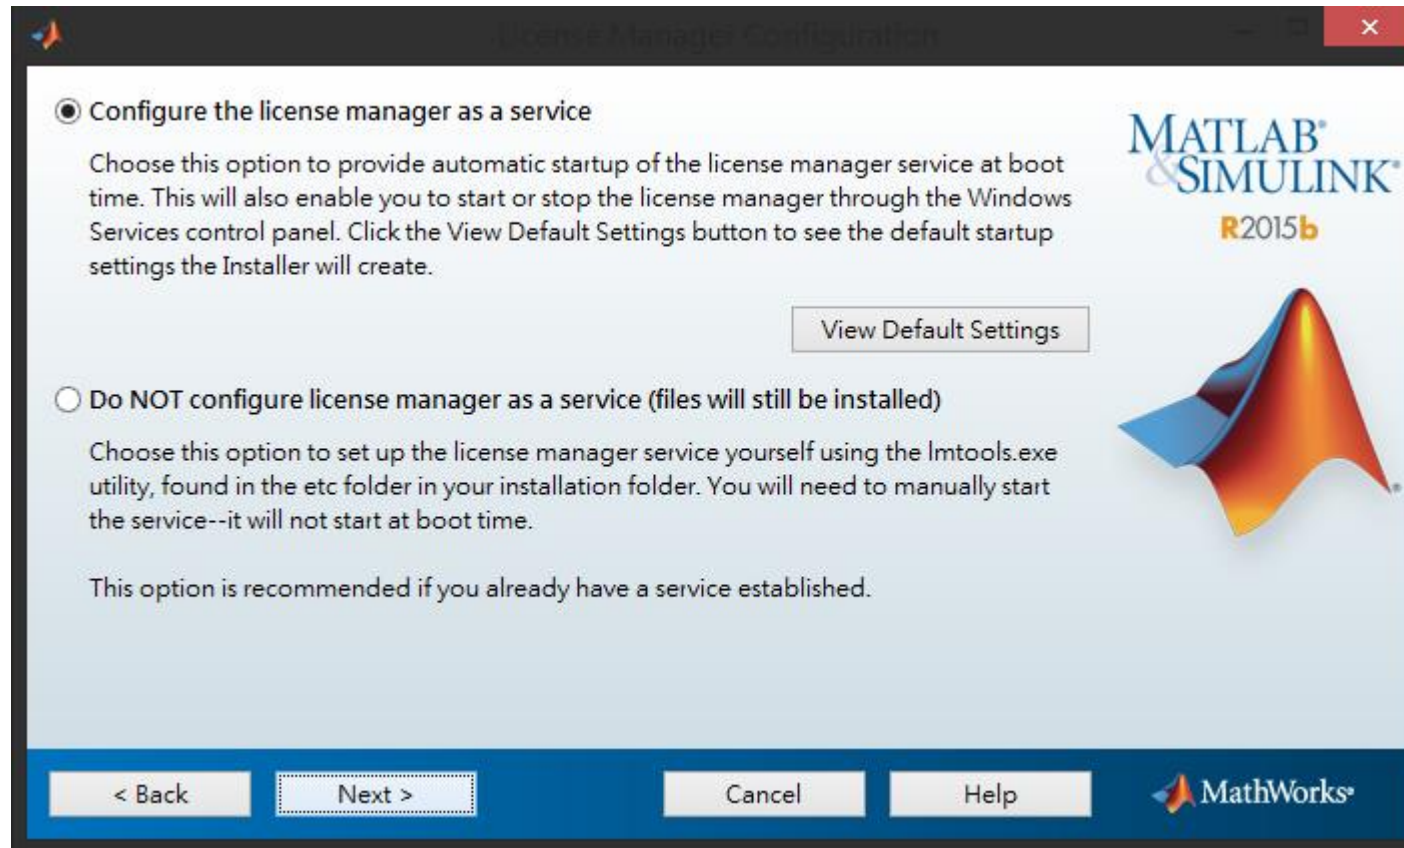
License Manager Configuration

Configure the license manager as a service

Choose this option to provide automatic startup of the license manager service at boot time. This will also enable you to start or stop the license manager through the Windows Services control panel. Click the View Default Settings button to see the default startup settings the Installer will create.

View Default Settings

Do NOT configure license manager as a service (files will still be installed)

Choose this option to set up the license manager service yourself using the lmtools.exe utility, found in the etc folder in your installation folder. You will need to manually start the service--it will not start at boot time.

This option is recommended if you already have a service established.

MATLAB SIMULINK R2015b

< Back

Next >

Cancel

Help

MathWorks